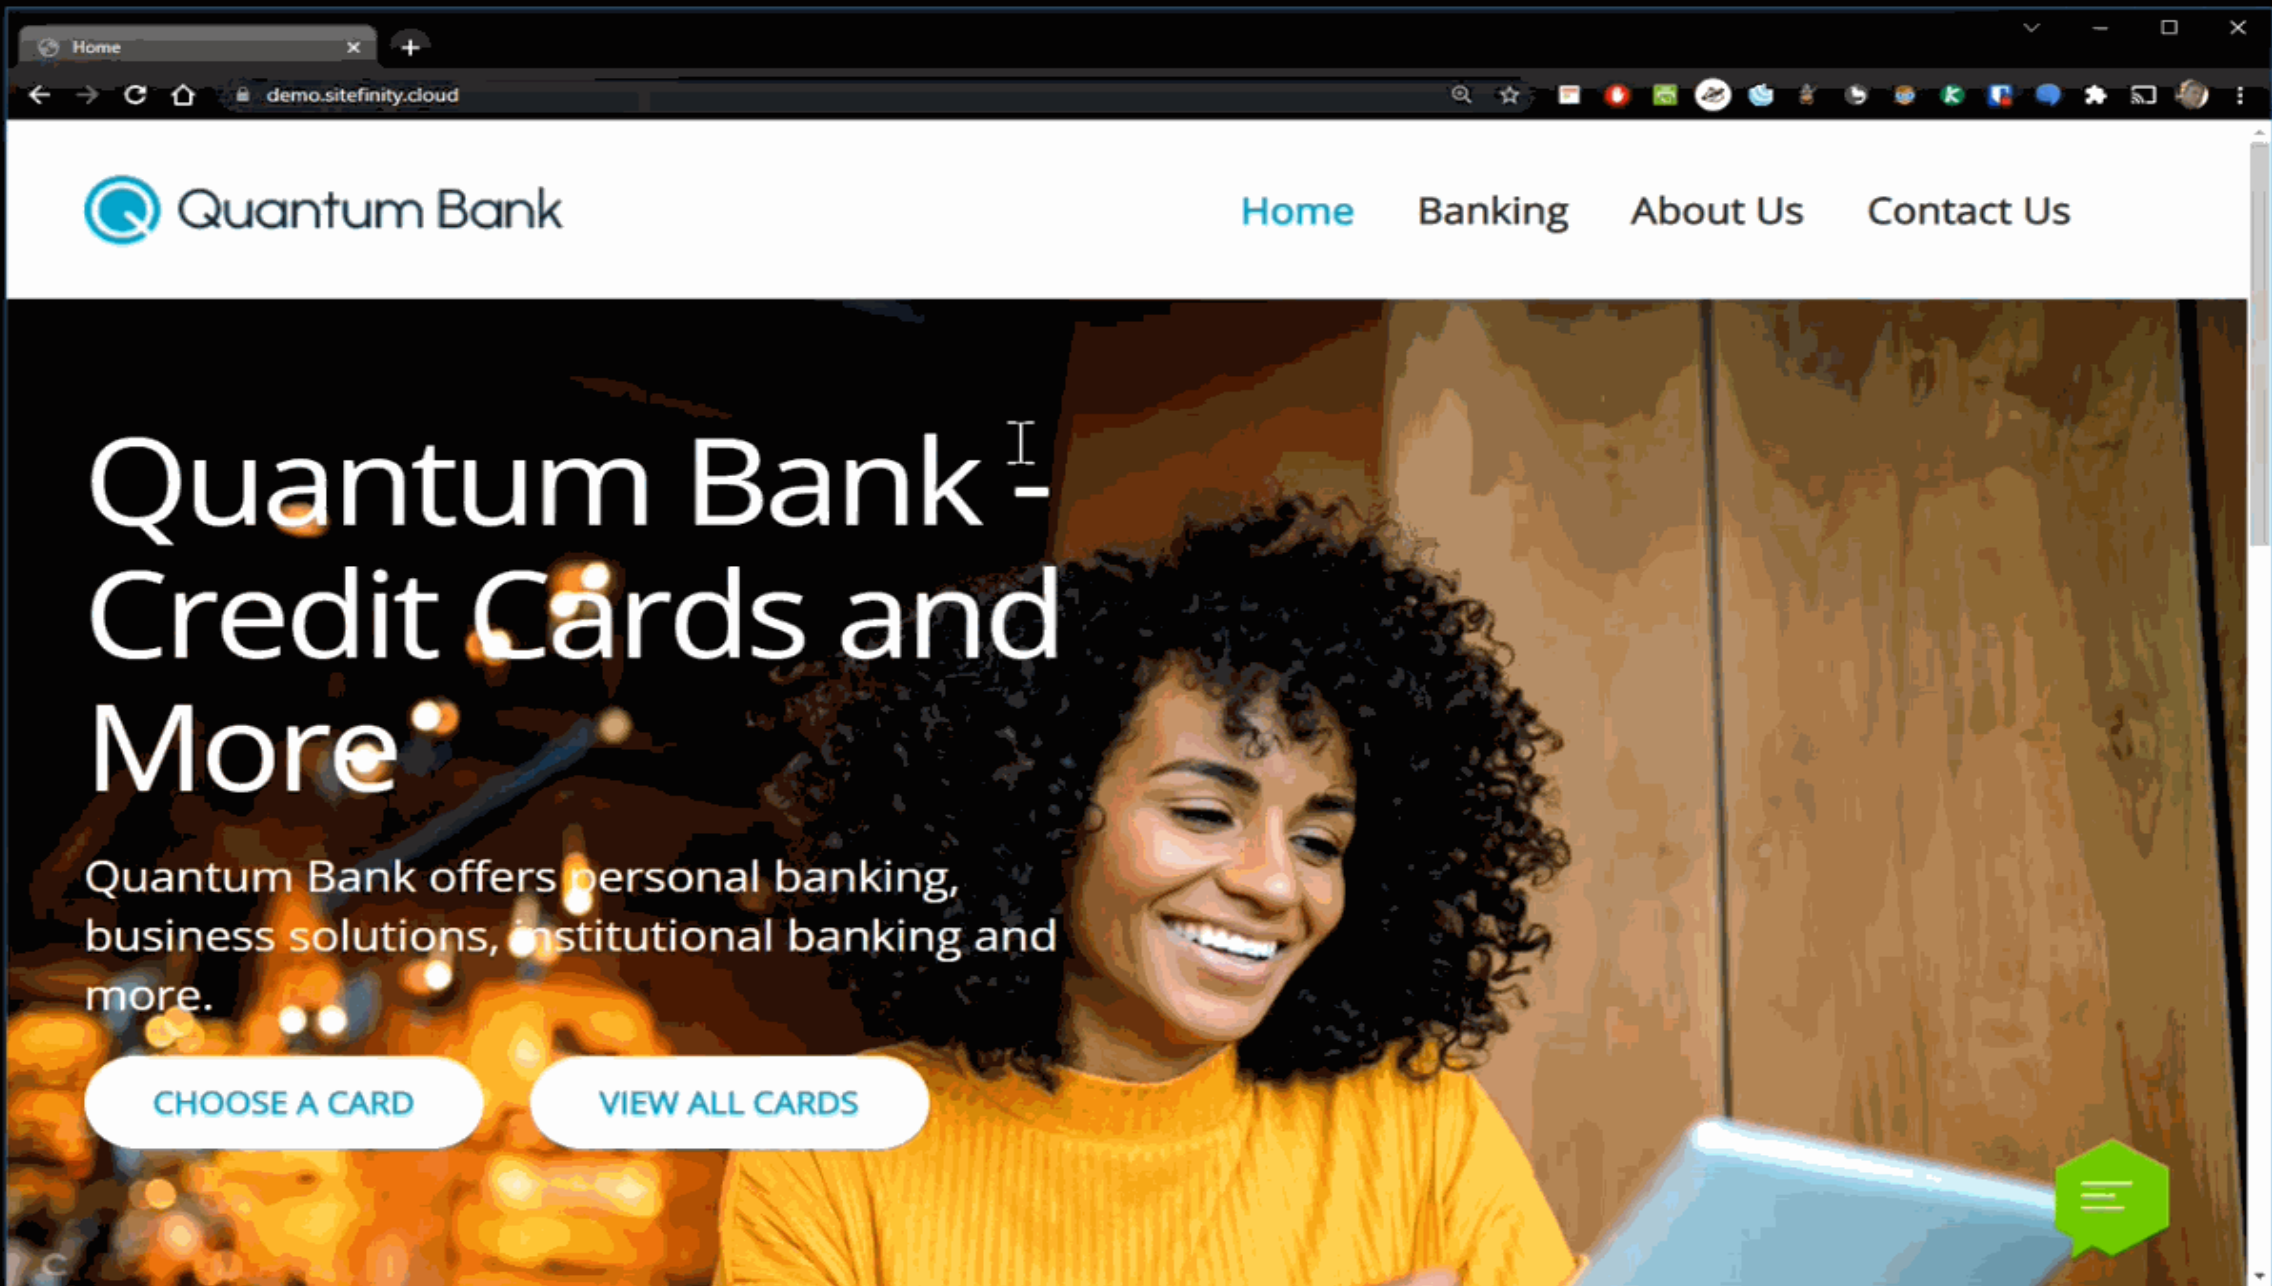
Home

demo.sitefinity.cloud

Quantum Bank

Home Banking About Us Contact Us

Quantum Bank - Credit Cards and More

Quantum Bank offers personal banking, business solutions, institutional banking and more.

CHOOSE A CARD

VIEW ALL CARDS